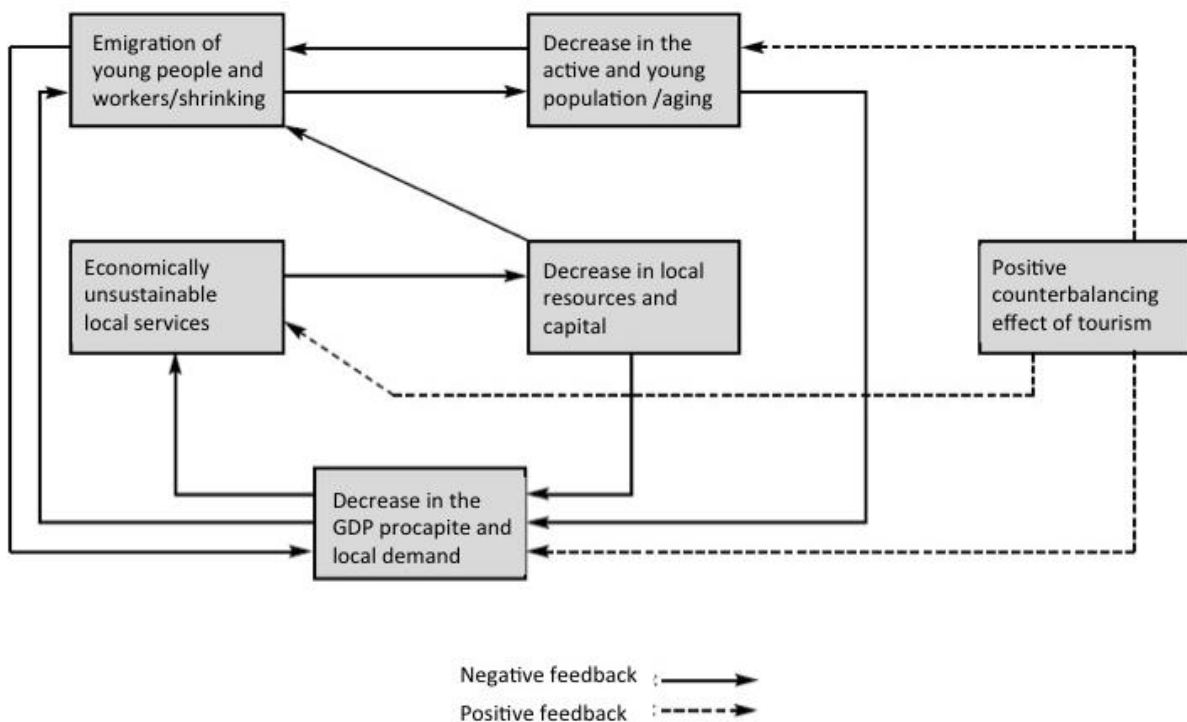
Emigration of young people and workers/shrinking

Decrease in the active and young population /aging

Economically unsustainable local services

Decrease in local resources and capital

Positive counterbalancing effect of tourism

Decrease in the GDP procapite and local demand

Negative feedback

Positive feedback